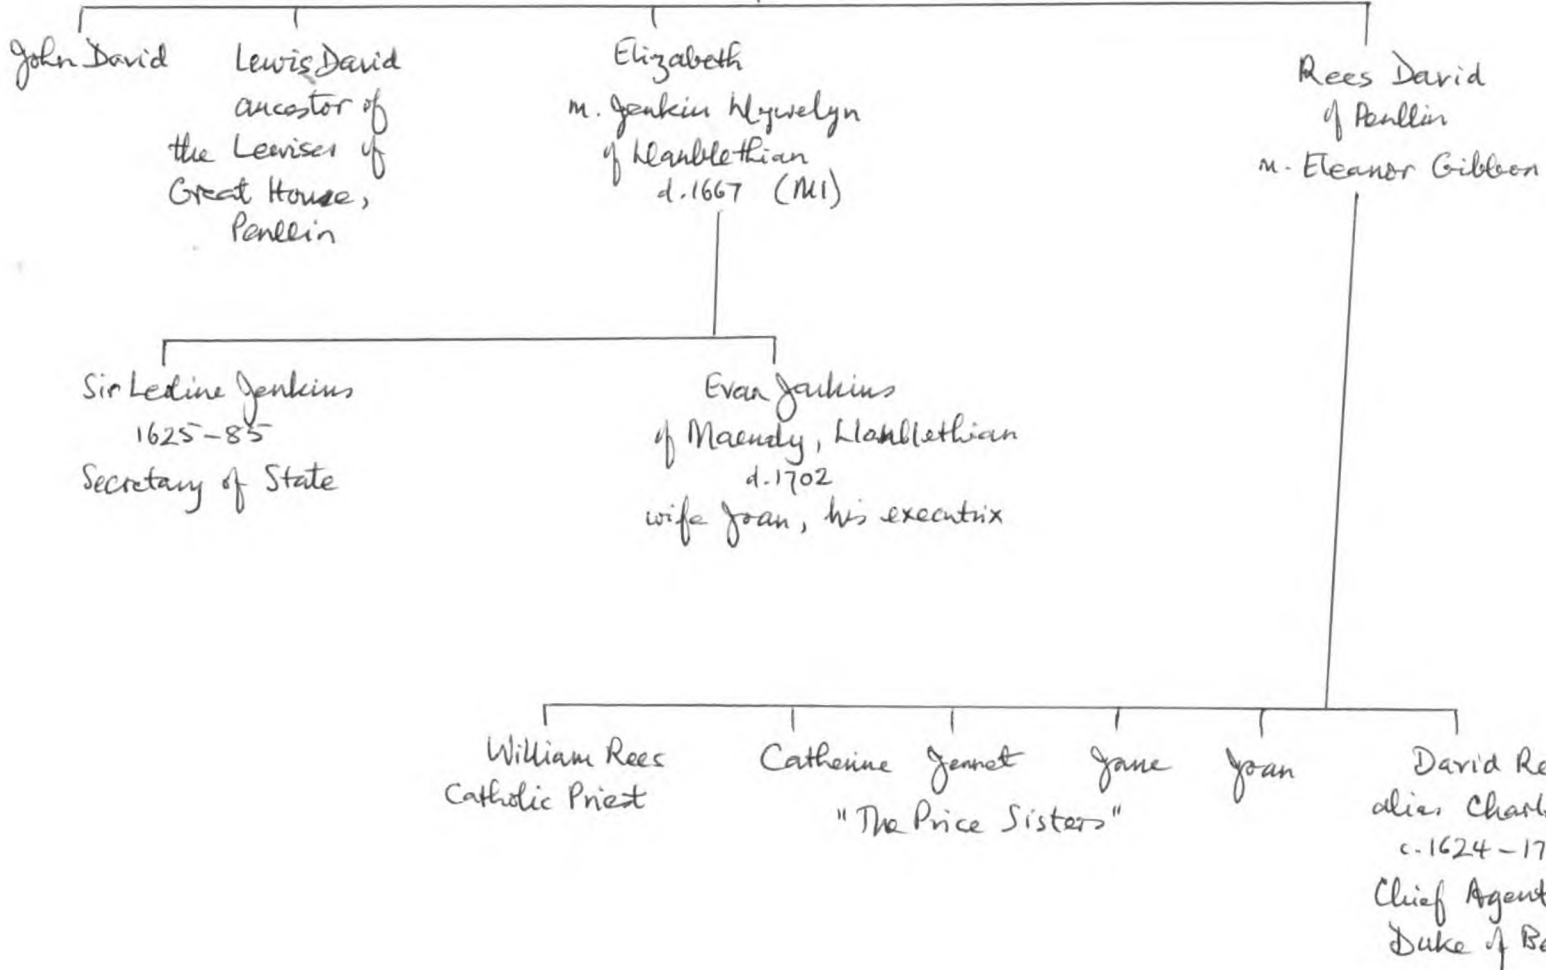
John David

Lewis David ancestor of the Lewises of Great House, Penllin

Elizabeth m. Jenkin Llywelyn of Llanblethian d.1667 (MI)

Rees David of Penllin m. Eleanor Gibbon

Sir Leoline Jenkins 1625–85 Secretary of State

Evan Jenkins of Maendy, Llanblethian d.1702 wife Joan, his executrix

William Rees Catholic Priest

Catherine Jennet Jane Joan "The Price Sisters"

David Re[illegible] alias Charl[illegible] c.1624–17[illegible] Chief Agent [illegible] Duke of B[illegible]